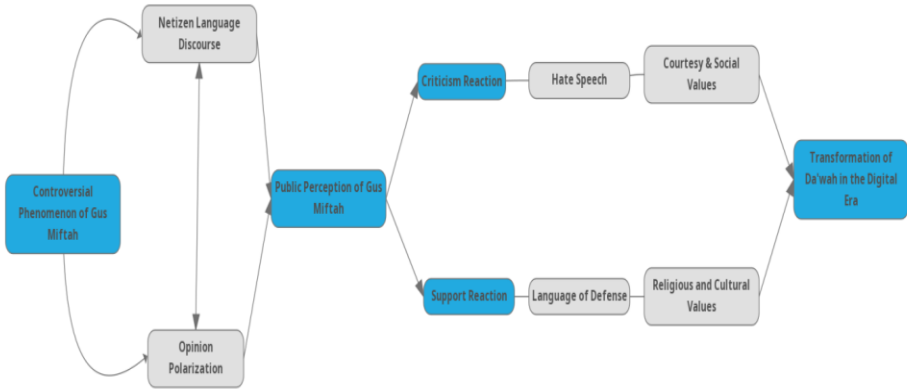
Netizen Language Discourse

Controversial Phenomenon of Gus Miftah

Opinion Polarization

Public Perception of Gus Miftah

Criticism Reaction

Hate Speech

Courtesy & Social Values

Support Reaction

Language of Defense

Religious and Cultural Values

Transformation of Da'wah in the Digital Era